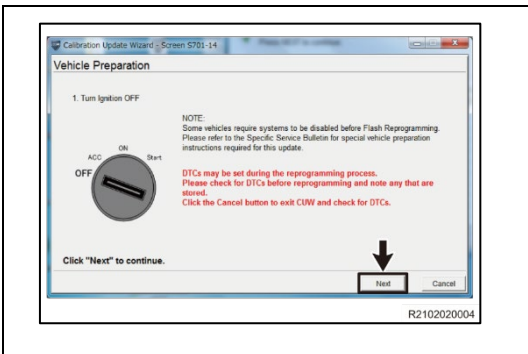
Calibration Update Wizard - Screen S701-14

Vehicle Preparation

1. Turn Ignition OFF

ACC
ON
Start
OFF

NOTE:
Some vehicles require systems to be disabled before Flash Reprogramming. Please refer to the Specific Service Bulletin for special vehicle preparation instructions required for this update.

DTCs may be set during the reprogramming process.
Please check for DTCs before reprogramming and note any that are stored.
Click the Cancel button to exit CUW and check for DTCs.

Click "Next" to continue.

Next
Cancel

R2102020004